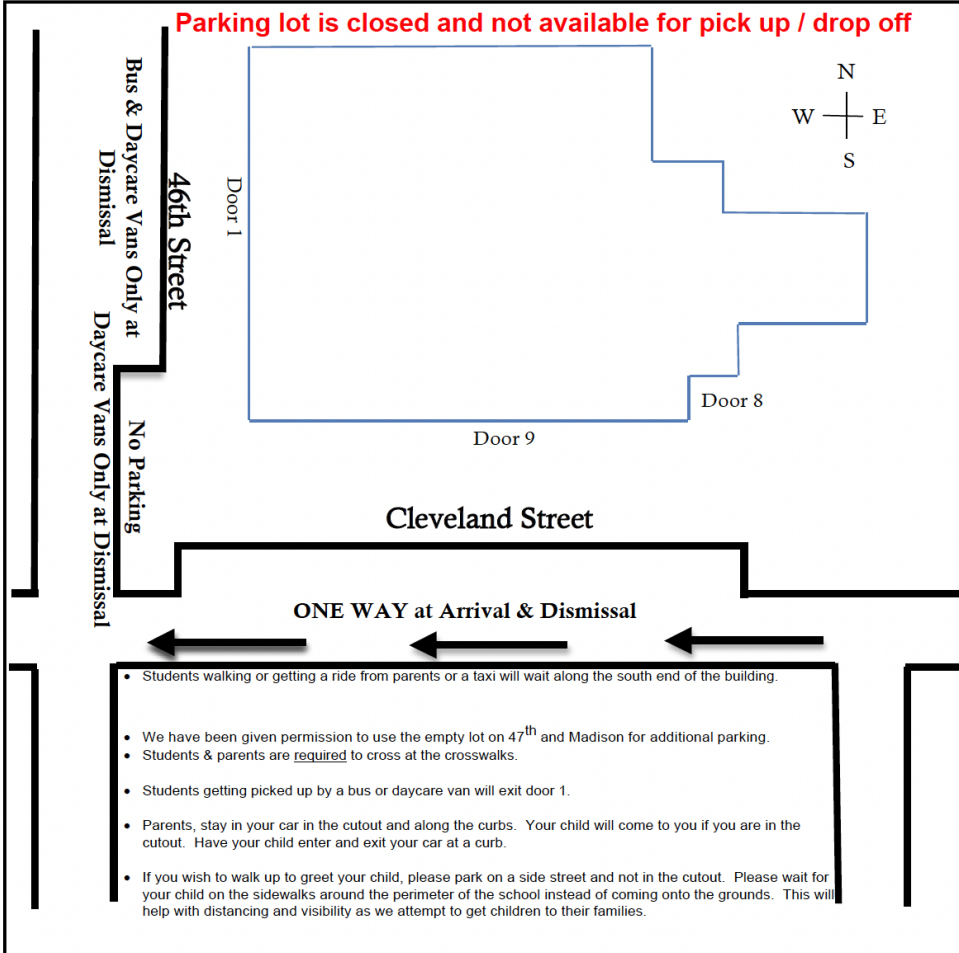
Parking lot is closed and not available for pick up / drop off

N
W E
S

Bus & Daycare Vans Only at Dismissal

46th Street

Door 1

Daycare Vans Only at Dismissal

No Parking

Door 8

Door 9

Cleveland Street

ONE WAY at Arrival & Dismissal

- Students walking or getting a ride from parents or a taxi will wait along the south end of the building.

- We have been given permission to use the empty lot on $47^{th}$ and Madison for additional parking.
- Students & parents are required to cross at the crosswalks.

- Students getting picked up by a bus or daycare van will exit door 1.

- Parents, stay in your car in the cutout and along the curbs. Your child will come to you if you are in the cutout. Have your child enter and exit your car at a curb.

- If you wish to walk up to greet your child, please park on a side street and not in the cutout. Please wait for your child on the sidewalks around the perimeter of the school instead of coming onto the grounds. This will help with distancing and visibility as we attempt to get children to their families.